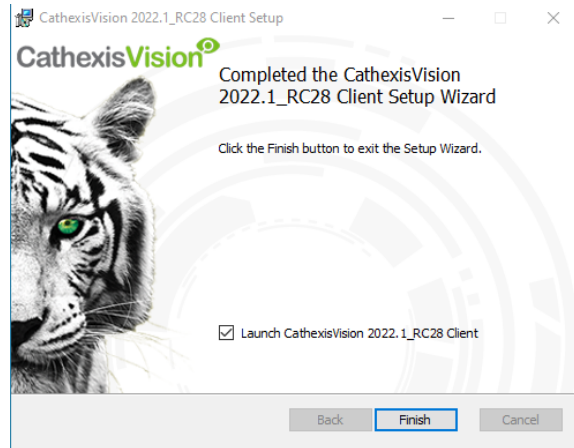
CathexisVision 2022.1_RC28 Client Setup

CathexisVision

Completed the CathexisVision 2022.1_RC28 Client Setup Wizard

Click the Finish button to exit the Setup Wizard.

☑ Launch CathexisVision 2022.1_RC28 Client

Back Finish Cancel